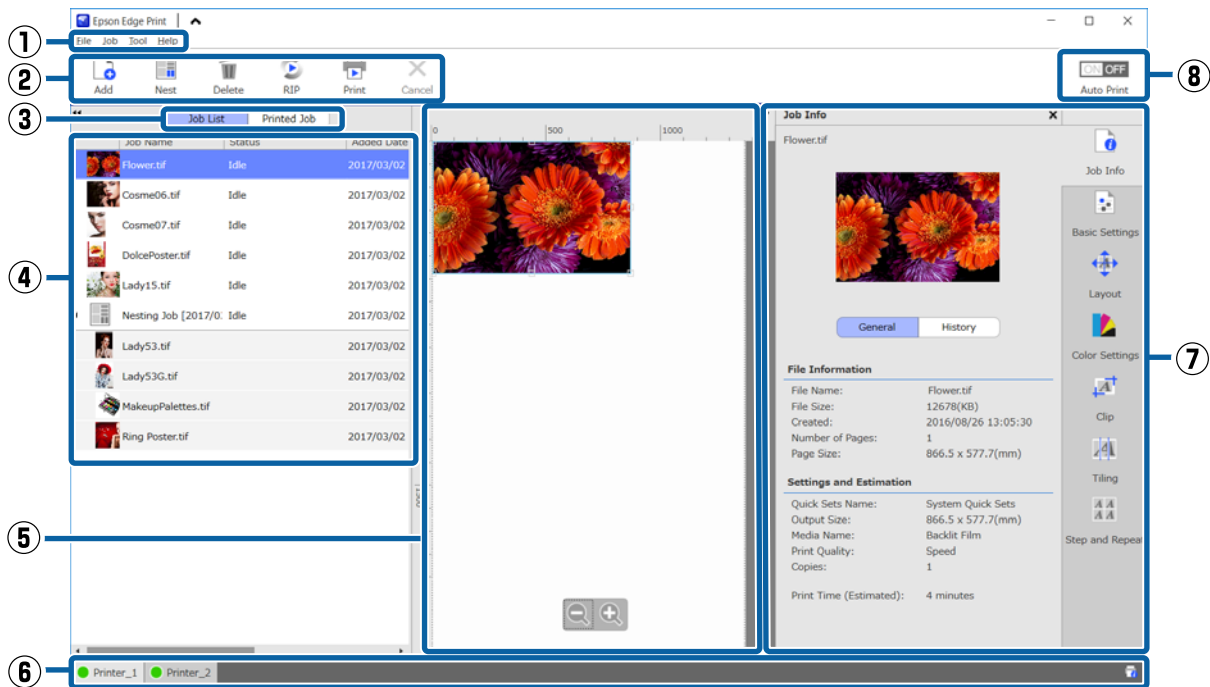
Epson Edge Print

① File Job Tool Help

② Add Nest Delete RIP Print Cancel

ON OFF
Auto Print ⑧

③ Job List Printed Job

| | Job Name | Status | Added Date |
|---|---|---|---|
| | Flower.tif | Idle | 2017/03/02 |
| | Cosme06.tif | Idle | 2017/03/02 |
| | Cosme07.tif | Idle | 2017/03/02 |
| | DolcePoster.tif | Idle | 2017/03/02 |
| | Lady15.tif | Idle | 2017/03/02 |
| | Nesting Job [2017/0: | Idle | 2017/03/02 |
| | Lady53.tif | | 2017/03/02 |
| | Lady53G.tif | | 2017/03/02 |
| | MakeupPalettes.tif | | 2017/03/02 |
| | Ring Poster.tif | | 2017/03/02 |

④

0 500 1000

⑤

Job Info
Flower.tif

General History

File Information
File Name: Flower.tif
File Size: 12678(KB)
Created: 2016/08/26 13:05:30
Number of Pages: 1
Page Size: 866.5 x 577.7(mm)

Settings and Estimation
Quick Sets Name: System Quick Sets
Output Size: 866.5 x 577.7(mm)
Media Name: Backlit Film
Print Quality: Speed
Copies: 1

Print Time (Estimated): 4 minutes

Job Info
Basic Settings
Layout
Color Settings
Clip
Tiling
Step and Repeat

⑦

⑥ Printer_1 Printer_2